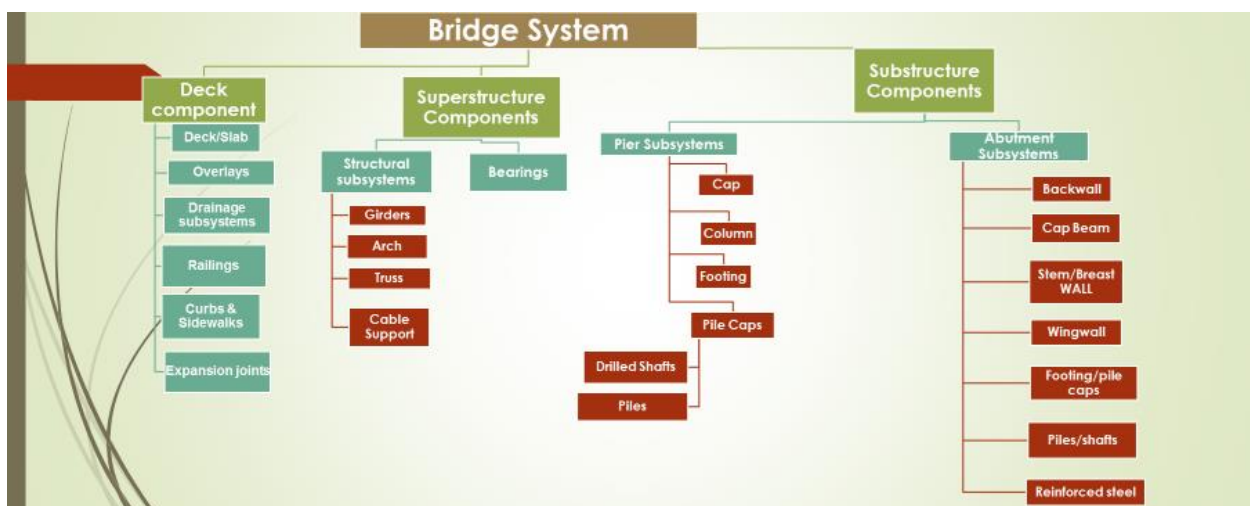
Bridge System

Deck component

Deck/Slab

Overlays

Drainage subsystems

Railings

Curbs & Sidewalks

Expansion joints

Superstructure Components

Structural subsystems

Girders

Arch

Truss

Cable Support

Bearings

Substructure Components

Pier Subsystems

Cap

Column

Footing

Pile Caps

Drilled Shafts

Piles

Abutment Subsystems

Backwall

Cap Beam

Stem/Breast WALL

Wingwall

Footing/pile caps

Piles/shafts

Reinforced steel